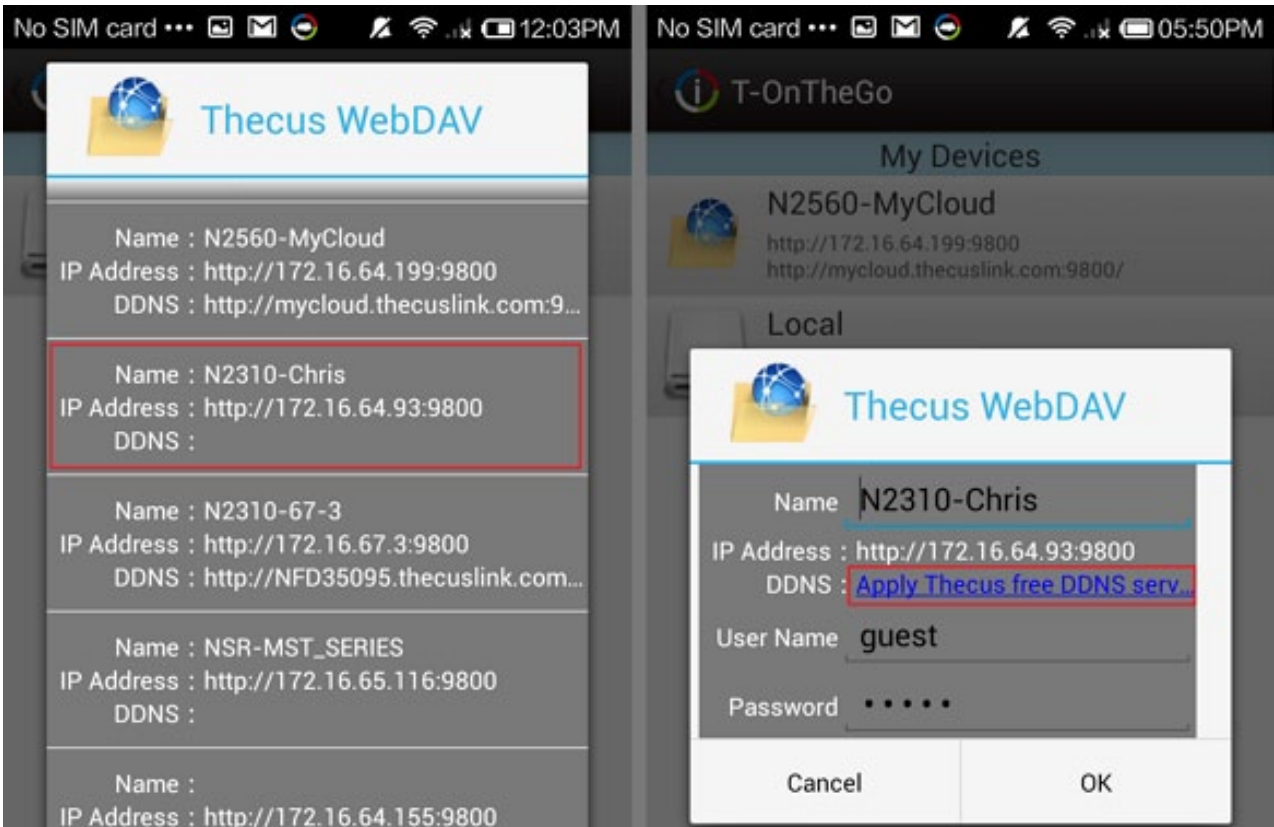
No SIM card ··· 12:03PM

Thecus WebDAV

Name : N2560-MyCloud
IP Address : http://172.16.64.199:9800
DDNS : http://mycloud.thecuslink.com:9...

Name : N2310-Chris
IP Address : http://172.16.64.93:9800
DDNS :

Name : N2310-67-3
IP Address : http://172.16.67.3:9800
DDNS : http://NFD35095.thecuslink.com...

Name : NSR-MST_SERIES
IP Address : http://172.16.65.116:9800
DDNS :

Name :
IP Address : http://172.16.64.155:9800

No SIM card ··· 05:50PM

T-OnTheGo

My Devices

N2560-MyCloud
http://172.16.64.199:9800
http://mycloud.thecuslink.com:9800/

Local

Thecus WebDAV

Name N2310-Chris
IP Address : http://172.16.64.93:9800
DDNS : Apply Thecus free DDNS serv...
User Name guest
Password •••••

Cancel
OK